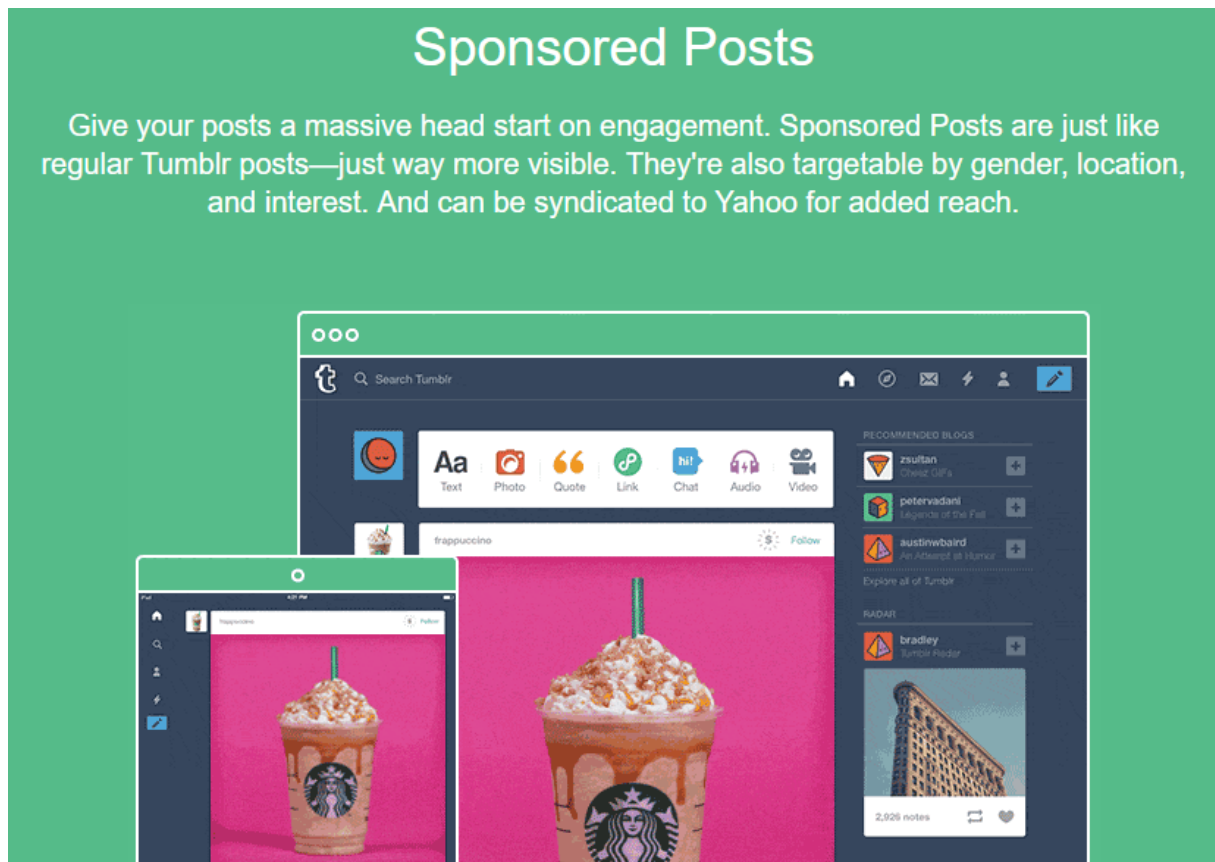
Sponsored Posts

Give your posts a massive head start on engagement. Sponsored Posts are just like regular Tumblr posts—just way more visible. They're also targetable by gender, location, and interest. And can be syndicated to Yahoo for added reach.

t Search Tumblr

Aa Text
Photo
Quote
Link
hi! Chat
Audio
Video

RECOMMENDED BLOGS
zsultan
Cheez GIFs
petervadani
Legends of the Fall
austinwbaird
An Attempt at Humor
Explore all of Tumblr

RADAR
bradley
Tumblr Radar

2,926 notes

frappuccino
Follow

iPad
4:21 PM
frappuccino
Follow